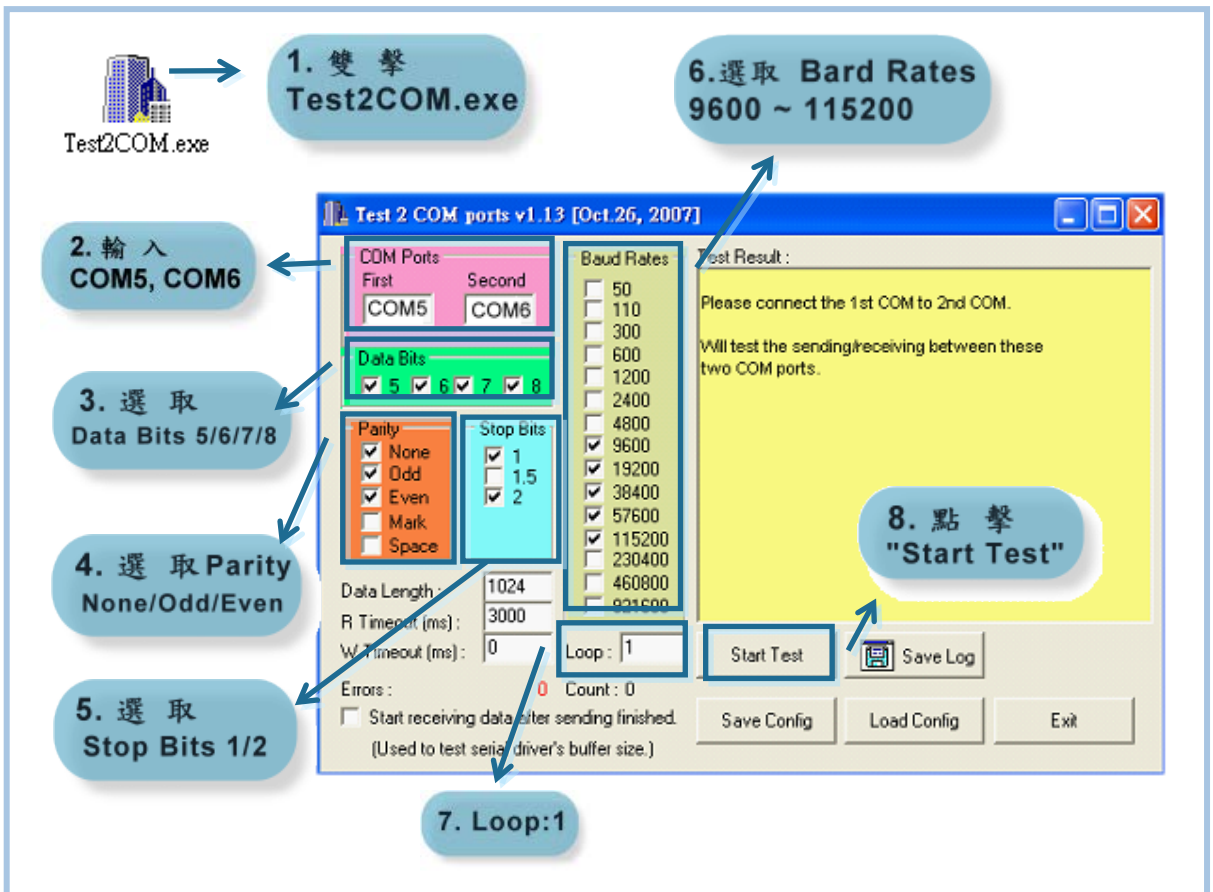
Test2COM.exe

1. 雙 擊
Test2COM.exe

6.選取 Bard Rates
9600 ~ 115200

Test 2 COM ports v1.13 [Oct.26, 2007]

2. 輸 入
COM5, COM6

COM Ports
First
Second
COM5
COM6

Data Bits
5 6 7 8

3. 選 取
Data Bits 5/6/7/8

Parity
None
Odd
Even
Mark
Space

Stop Bits
1
1.5
2

4. 選 取 Parity
None/Odd/Even

Baud Rates
50
110
300
600
1200
2400
4800
9600
19200
38400
57600
115200
230400
460800
921600

Test Result :

Please connect the 1st COM to 2nd COM.

Will test the sending/receiving between these two COM ports.

8. 點 擊
"Start Test"

Data Length : 1024
R Timeout (ms) : 3000
W Timeout (ms) : 0

Loop : 1

Start Test

Save Log

5. 選 取
Stop Bits 1/2

Errors : 0 Count : 0

Start receiving data after sending finished.
(Used to test serial driver's buffer size.)

Save Config
Load Config
Exit

7. Loop:1